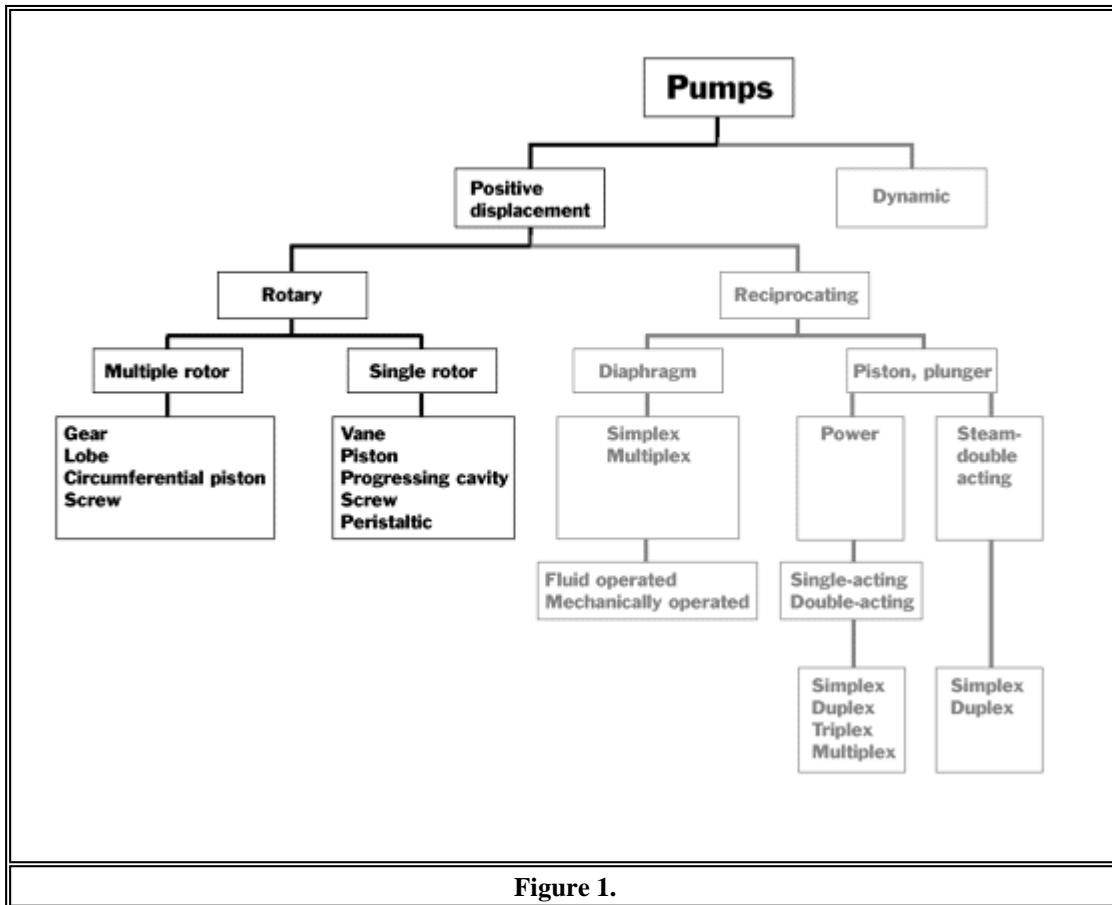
Pumps

Positive displacement

Dynamic

Rotary

Reciprocating

Multiple rotor

Single rotor

Diaphragm

Piston, plunger

Gear
Lobe
Circumferential piston
Screw

Vane
Piston
Progressing cavity
Screw
Peristaltic

Simplex
Multiplex

Power

Steam-double acting

Fluid operated
Mechanically operated

Single-acting
Double-acting

Simplex
Duplex
Triplex
Multiplex

Simplex
Duplex

Figure 1.